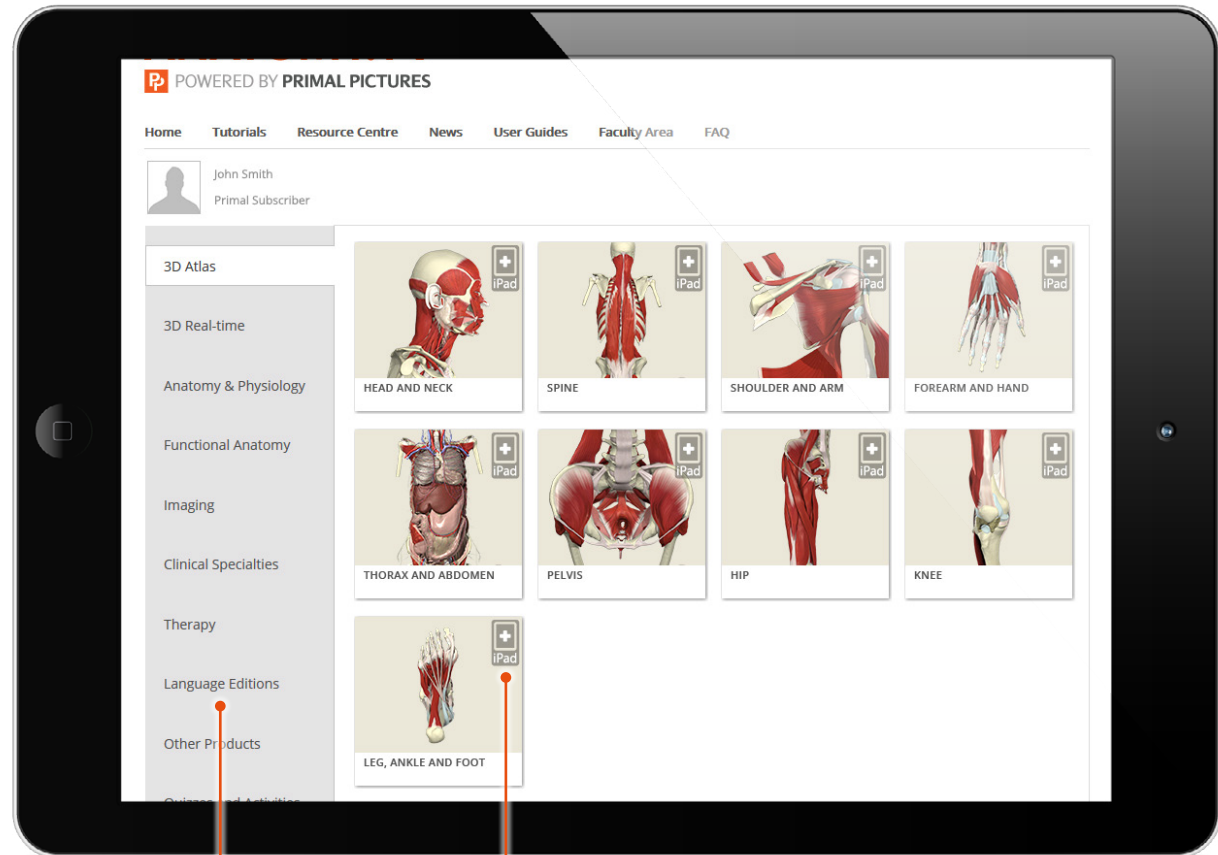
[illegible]

POWERED BY PRIMAL PICTURES

Home Tutorials Resource Centre News User Guides Faculty Area FAQ

John Smith
Primal Subscriber

3D Atlas
3D Real-time
Anatomy & Physiology
Functional Anatomy
Imaging
Clinical Specialties
Therapy
Language Editions
Other Products
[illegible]

iPad
HEAD AND NECK
iPad
SPINE
iPad
SHOULDER AND ARM
iPad
FOREARM AND HAND
iPad
THORAX AND ABDOMEN
iPad
PELVIS
iPad
HIP
iPad
KNEE
iPad
LEG, ANKLE AND FOOT